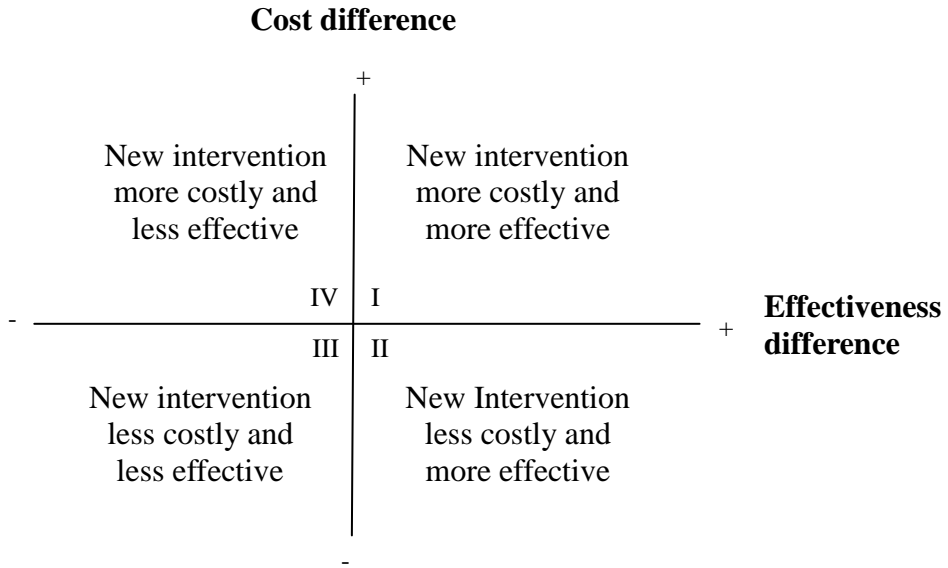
Cost difference

+

New intervention more costly and less effective

New intervention more costly and more effective

IV

I

-

+

Effectiveness difference

III

II

New intervention less costly and less effective

New Intervention less costly and more effective

-